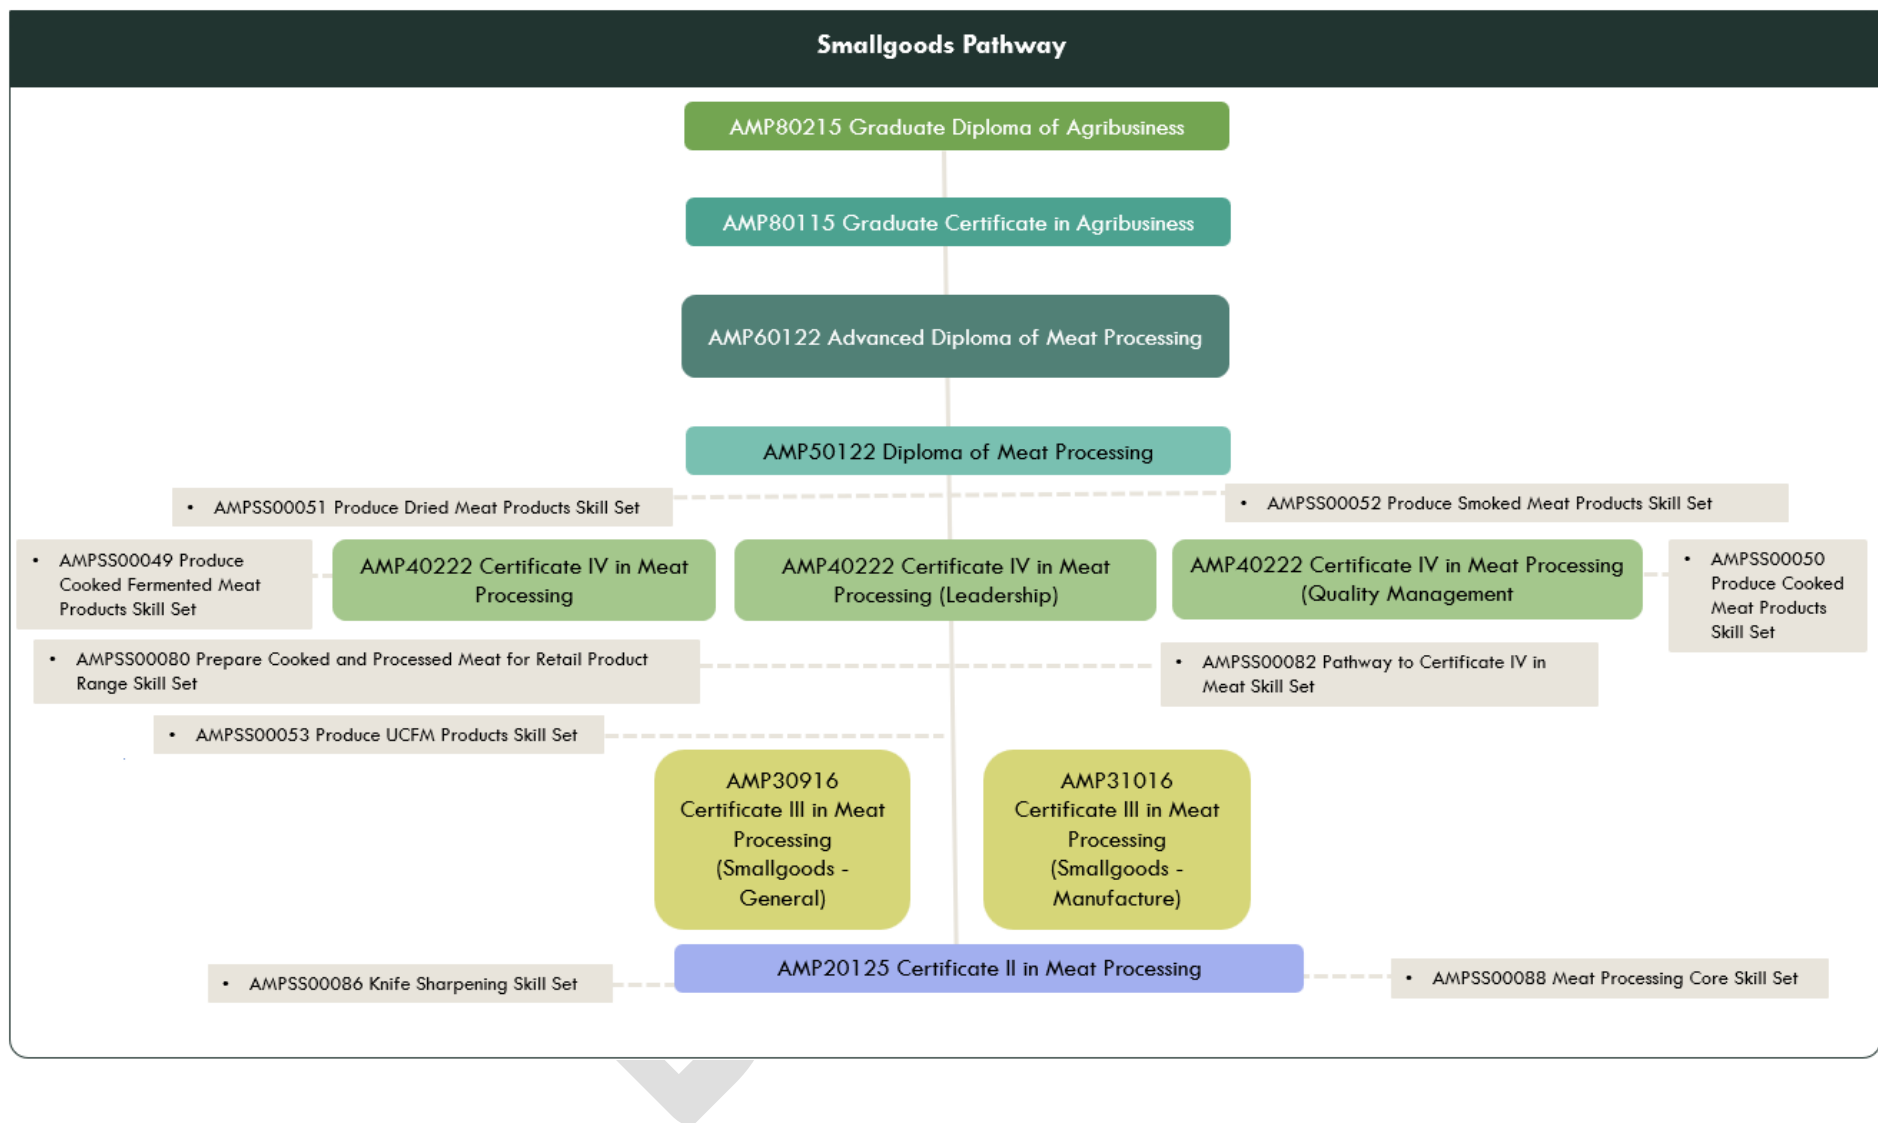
Smallgoods Pathway

AMP80215 Graduate Diploma of Agribusiness

AMP80115 Graduate Certificate in Agribusiness

AMP60122 Advanced Diploma of Meat Processing

AMP50122 Diploma of Meat Processing

• AMPSS00051 Produce Dried Meat Products Skill Set

• AMPSS00052 Produce Smoked Meat Products Skill Set

• AMPSS00049 Produce Cooked Fermented Meat Products Skill Set

AMP40222 Certificate IV in Meat Processing

AMP40222 Certificate IV in Meat Processing (Leadership)

AMP40222 Certificate IV in Meat Processing (Quality Management

• AMPSS00050 Produce Cooked Meat Products Skill Set

• AMPSS00080 Prepare Cooked and Processed Meat for Retail Product Range Skill Set

• AMPSS00082 Pathway to Certificate IV in Meat Skill Set

• AMPSS00053 Produce UCFM Products Skill Set

AMP30916 Certificate III in Meat Processing (Smallgoods - General)

AMP31016 Certificate III in Meat Processing (Smallgoods - Manufacture)

• AMPSS00086 Knife Sharpening Skill Set

AMP20125 Certificate II in Meat Processing

• AMPSS00088 Meat Processing Core Skill Set